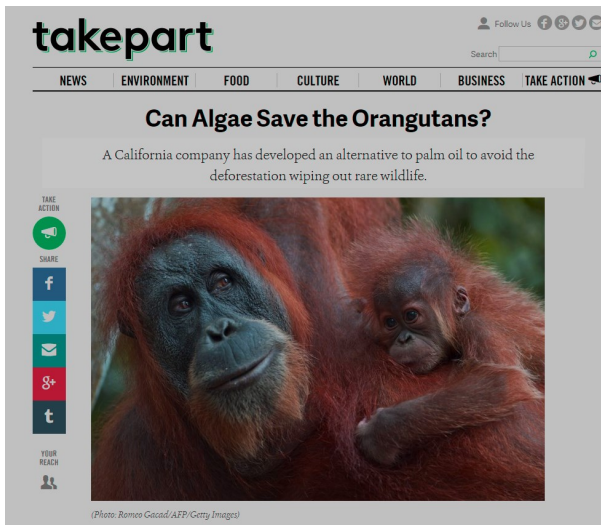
takepart

Follow Us

Search

NEWS | ENVIRONMENT | FOOD | CULTURE | WORLD | BUSINESS | TAKE ACTION

Can Algae Save the Orangutans?

A California company has developed an alternative to palm oil to avoid the deforestation wiping out rare wildlife.

TAKE ACTION

SHARE

f

8+

t

YOUR REACH

(Photo: Romeo Gacad/AFP/Getty Images)